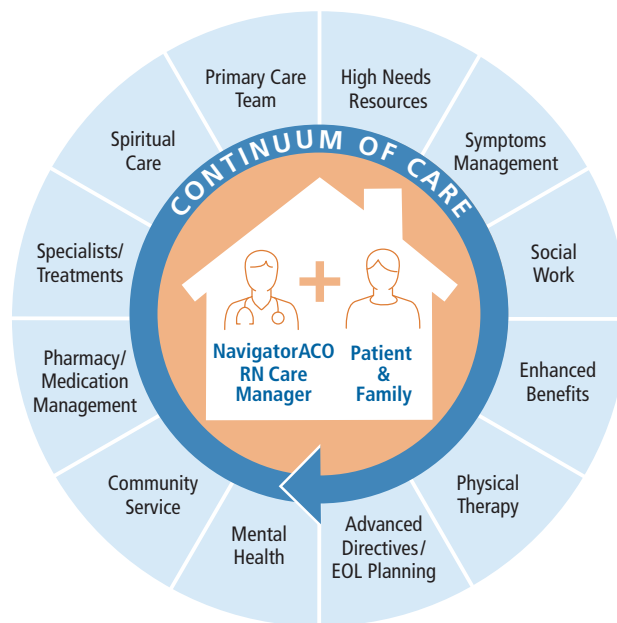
CONTINUUM OF CARE

NavigatorACO RN Care Manager

Patient & Family

Primary Care Team

High Needs Resources

Symptoms Management

Social Work

Enhanced Benefits

Physical Therapy

Advanced Directives/ EOL Planning

Mental Health

Community Service

Pharmacy/ Medication Management

Specialists/ Treatments

Spiritual Care